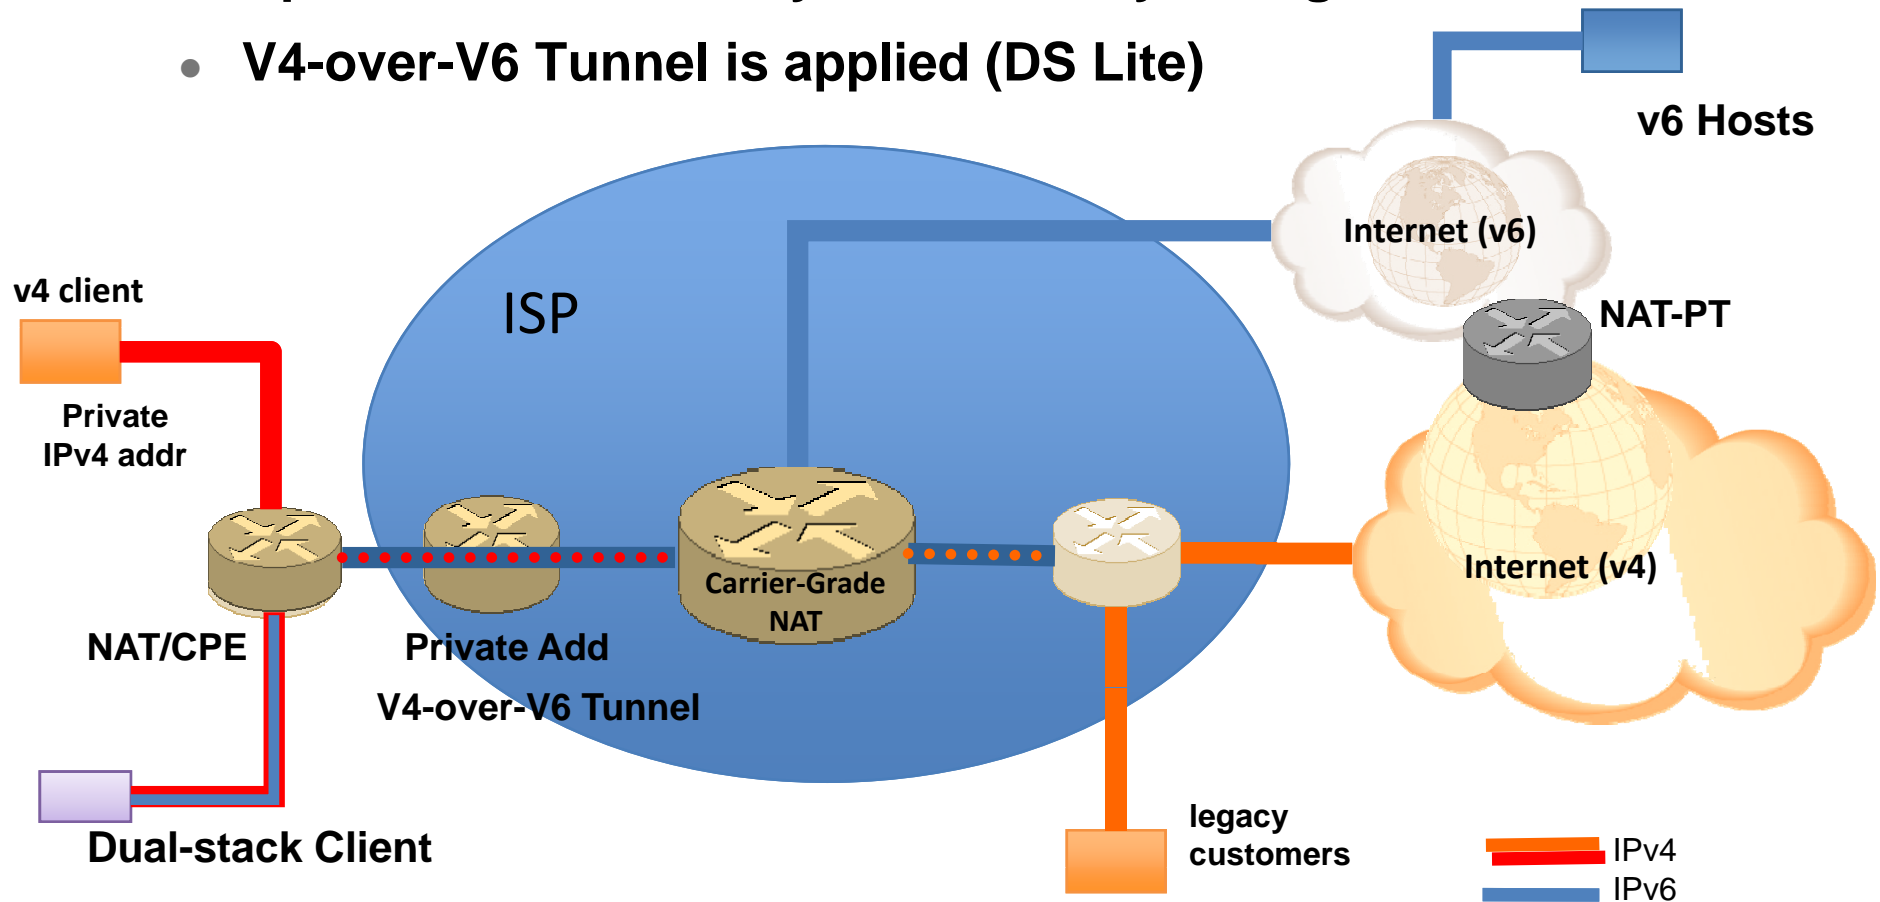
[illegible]

• V4-over-V6 Tunnel is applied (DS Lite)

v6 Hosts

Internet (v6)

NAT-PT

ISP

v4 client

Private IPv4 addr

Carrier-Grade NAT

Internet (v4)

NAT/CPE

Private Add

V4-over-V6 Tunnel

Dual-stack Client

legacy customers

IPv4

IPv6